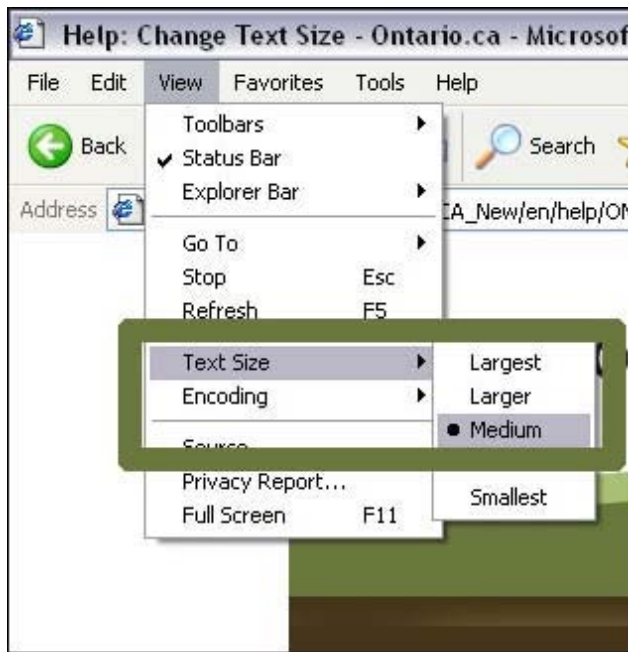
Help: Change Text Size - Ontario.ca - Microsof

File Edit View Favorites Tools Help

Back

Search

Address

Toolbars
Status Bar
Explorer Bar

Go To
Stop Esc
Refresh F5

Text Size
Encoding

Source
Privacy Report...
Full Screen F11

CA_New/en/help/ON

Largest
Larger
Medium
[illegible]
Smallest